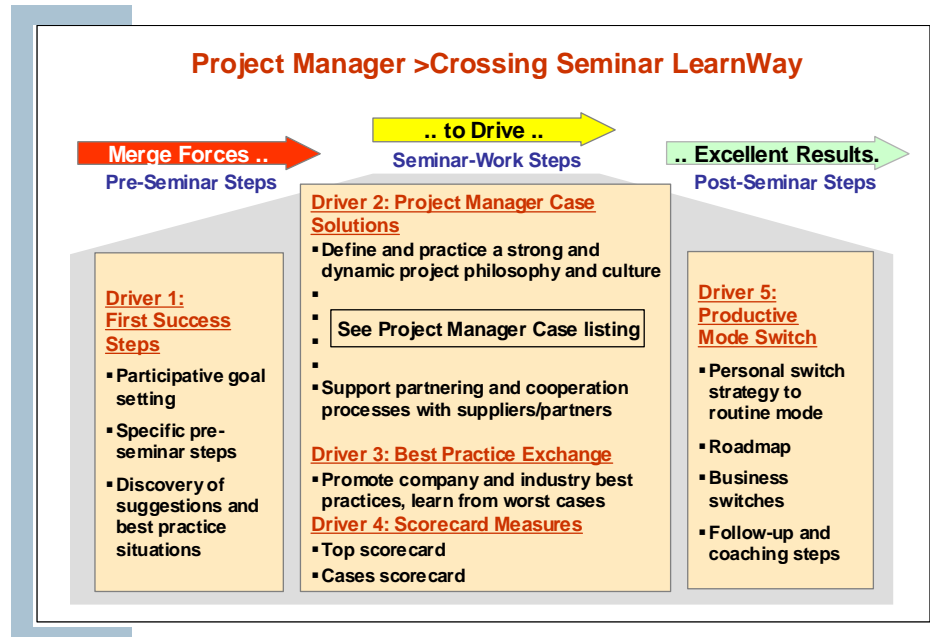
Project Manager >Crossing Seminar LearnWay

Merge Forces ..
Pre-Seminar Steps

.. to Drive ..
Seminar-Work Steps

.. Excellent Results.
Post-Seminar Steps

Driver 1:
First Success Steps
▪ Participative goal setting
▪ Specific pre-seminar steps
▪ Discovery of suggestions and best practice situations

Driver 2: Project Manager Case Solutions
▪ Define and practice a strong and dynamic project philosophy and culture
▪
▪
▪
▪
See Project Manager Case listing
▪ Support partnering and cooperation processes with suppliers/partners

Driver 3: Best Practice Exchange
▪ Promote company and industry best practices, learn from worst cases

Driver 4: Scorecard Measures
▪ Top scorecard
▪ Cases scorecard

Driver 5:
Productive Mode Switch
▪ Personal switch strategy to routine mode
▪ Roadmap
▪ Business switches
▪ Follow-up and coaching steps